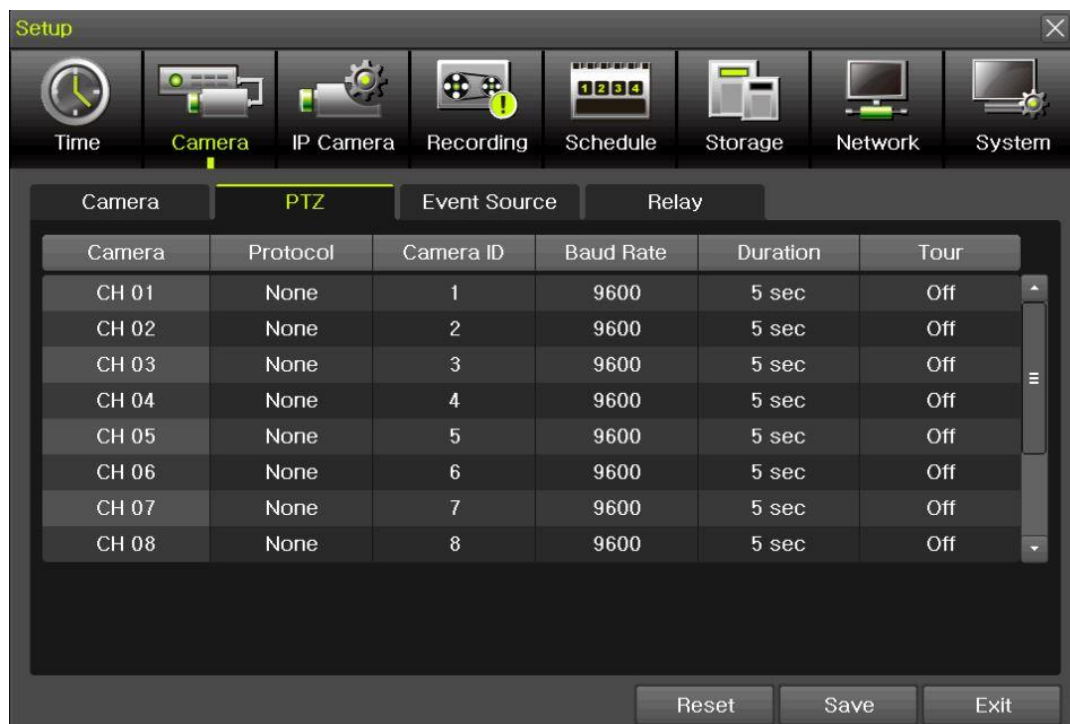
Setup

Time Camera IP Camera Recording Schedule Storage Network System

1234

Camera PTZ Event Source Relay

| Camera | Protocol | Camera ID | Baud Rate | Duration | Tour |
|---|---|---|---|---|---|
| CH 01 | None | 1 | 9600 | 5 sec | Off |
| CH 02 | None | 2 | 9600 | 5 sec | Off |
| CH 03 | None | 3 | 9600 | 5 sec | Off |
| CH 04 | None | 4 | 9600 | 5 sec | Off |
| CH 05 | None | 5 | 9600 | 5 sec | Off |
| CH 06 | None | 6 | 9600 | 5 sec | Off |
| CH 07 | None | 7 | 9600 | 5 sec | Off |
| CH 08 | None | 8 | 9600 | 5 sec | Off |

Reset Save Exit